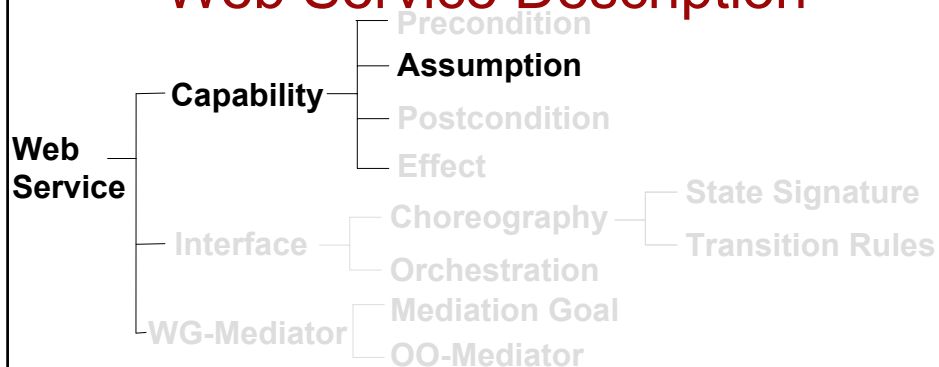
Web Service Description

Web Service

Capability

Precondition

Assumption

Postcondition

Effect

Interface

Choreography

State Signature

Transition Rules

Orchestration

WG-Mediator

Mediation Goal

OO-Mediator